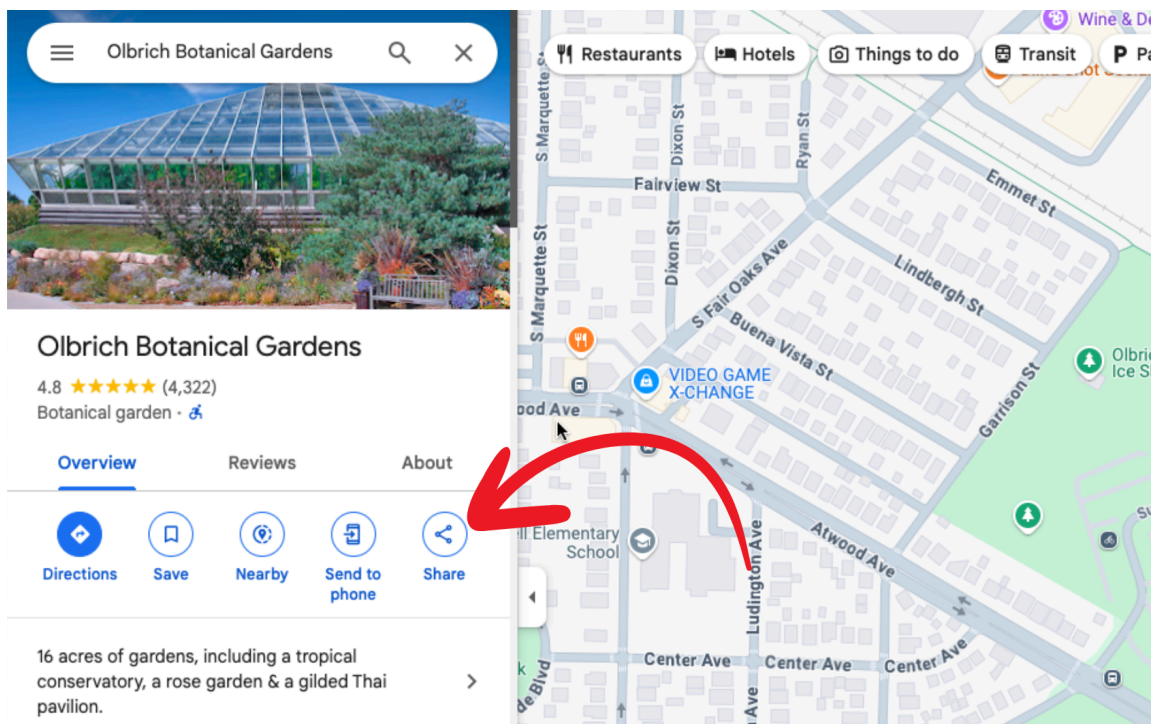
Olbrich Botanical Gardens

Olbrich Botanical Gardens
4.8 ★★★★★ (4,322)
Botanical garden ·

Overview
Reviews
About

Directions
Save
Nearby
Send to phone
Share

16 acres of gardens, including a tropical conservatory, a rose garden & a gilded Thai pavilion.

Restaurants
Hotels
Things to do
Transit
Pa

Wine & De

S Marquette St
Dixon St
Ryan St
Fairview St
Emmet St
Lindbergh St
S Fair Oaks Ave
Buena Vista St
Garrison St
Olbri Ice S
VIDEO GAME X-CHANGE
ood Ave
ll Elementary School
Ludington Ave
Atwood Ave
Center Ave
Center Ave
Center Ave
de Blvd